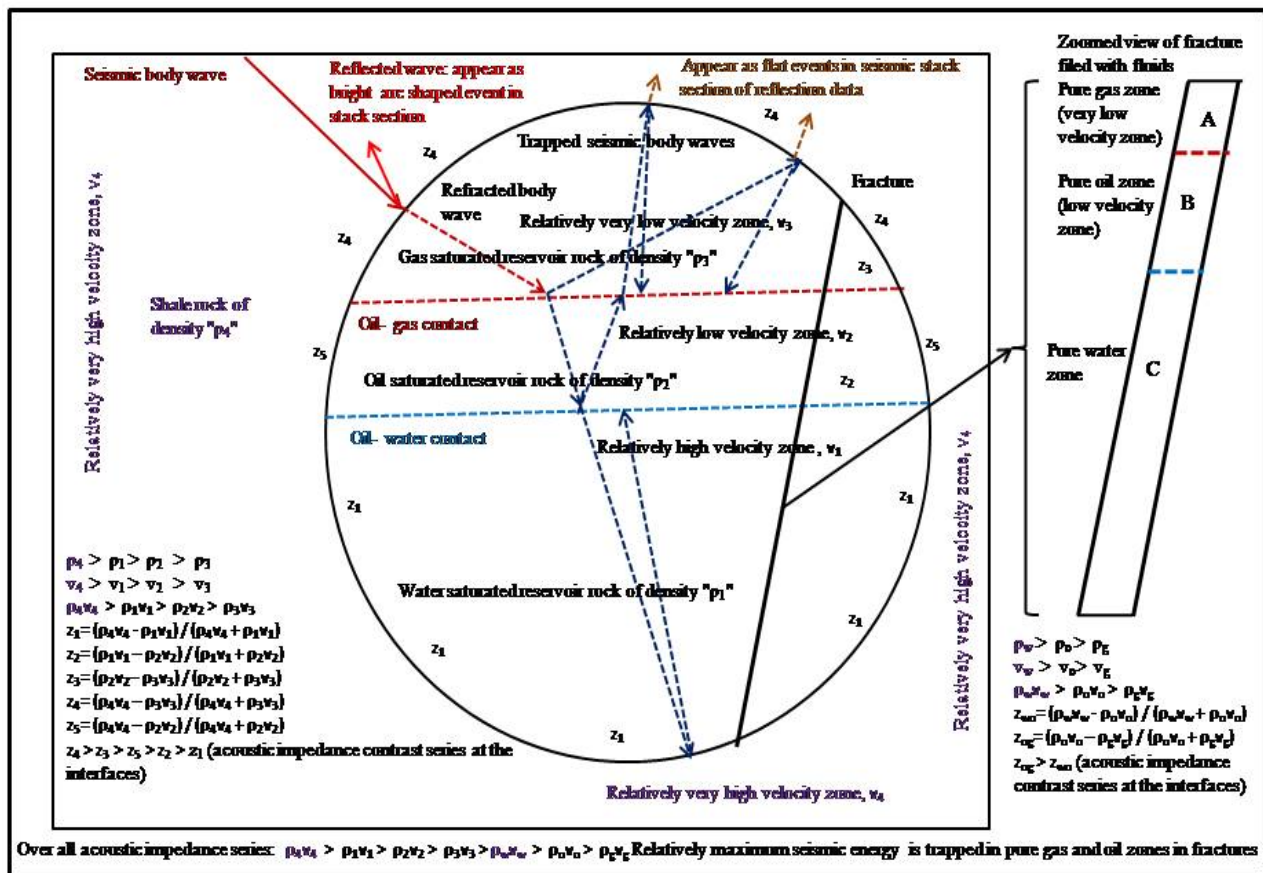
Seismic body wave

Reflected wave: appear as bright arc shaped event in stack section

Appear as flat events in seismic stack section of reflection data

Zoomed view of fracture filed with fluids

Pure gas zone (very low velocity zone)

A

Pure oil zone (low velocity zone)

B

Pure water zone

C

Trapped seismic body waves

z4

z4

Refracted body wave

Fracture

Relatively very low velocity zone, $v_3$

z4

z4

z3

Gas saturated reservoir rock of density "$\rho_3$"

Relatively very high velocity zone, $v_4$

Shale rock of density "$\rho_4$"

Oil- gas contact

Relatively low velocity zone, $v_2$

z5

z5

Oil saturated reservoir rock of density "$\rho_2$"

z2

Oil- water contact

Relatively high velocity zone , $v_1$

Relatively very high velocity zone, $v_4$

z1

z1

$\rho_4 > \rho_1 > \rho_2 > \rho_3$
$v_4 > v_1 > v_2 > v_3$
$\rho_4 v_4 > \rho_1 v_1 > \rho_2 v_2 > \rho_3 v_3$
$z_1 = (\rho_4 v_4 - \rho_1 v_1) / (\rho_4 v_4 + \rho_1 v_1)$
$z_2 = (\rho_1 v_1 - \rho_2 v_2) / (\rho_1 v_1 + \rho_2 v_2)$
$z_3 = (\rho_2 v_2 - \rho_3 v_3) / (\rho_2 v_2 + \rho_3 v_3)$
$z_4 = (\rho_4 v_4 - \rho_3 v_3) / (\rho_4 v_4 + \rho_3 v_3)$
$z_5 = (\rho_4 v_4 - \rho_2 v_2) / (\rho_4 v_4 + \rho_2 v_2)$
$z_4 > z_3 > z_5 > z_2 > z_1$ (acoustic impedance contrast series at the interfaces)

Water saturated reservoir rock of density "$\rho_1$"

z1

z1

z1

Relatively very high velocity zone, $v_4$

$\rho_w > \rho_o > \rho_g$
$v_w > v_o > v_g$
$\rho_w v_w > \rho_o v_o > \rho_g v_g$
$z_{wo} = (\rho_w v_w - \rho_o v_o) / (\rho_w v_w + \rho_o v_o)$
$z_{og} = (\rho_o v_o - \rho_g v_g) / (\rho_o v_o + \rho_g v_g)$
$z_{og} > z_{wo}$ (acoustic impedance contrast series at the interfaces)

Over all acoustic impedance series: $\rho_4 v_4 > \rho_1 v_1 > \rho_2 v_2 > \rho_3 v_3 > \rho_w v_w > \rho_o v_o > \rho_g v_g$ Relatively maximum seismic energy is trapped in pure gas and oil zones in fractures